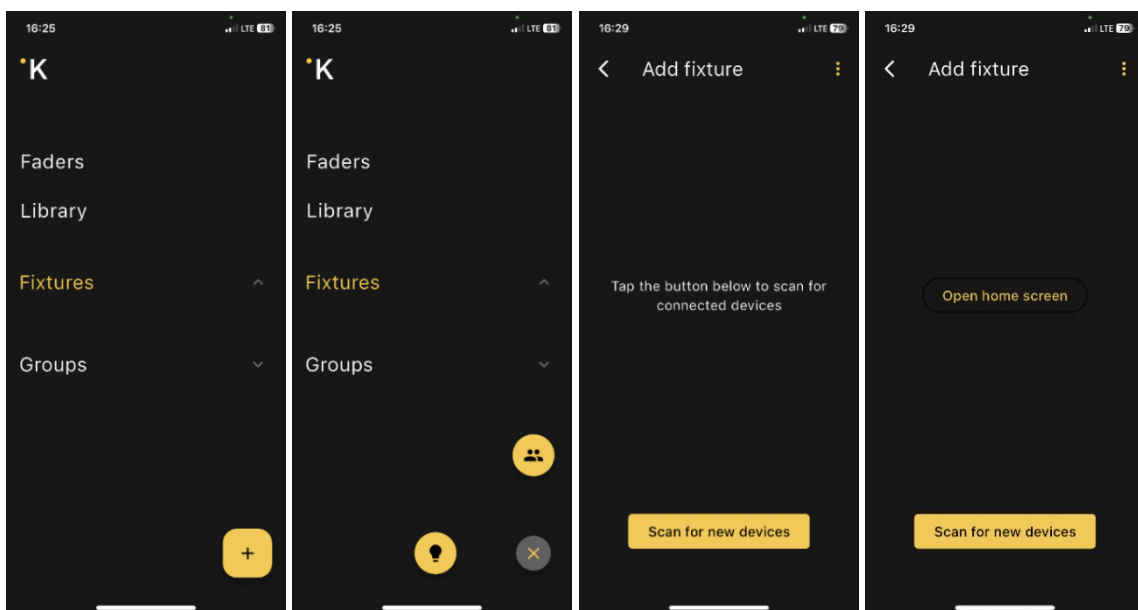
16:25 LTE 81

K

Faders

Library

Fixtures

Groups

+

16:25 LTE 81

K

Faders

Library

Fixtures

Groups

16:29 LTE 79

Add fixture

Tap the button below to scan for connected devices

Scan for new devices

16:29 LTE 79

Add fixture

Open home screen

Scan for new devices